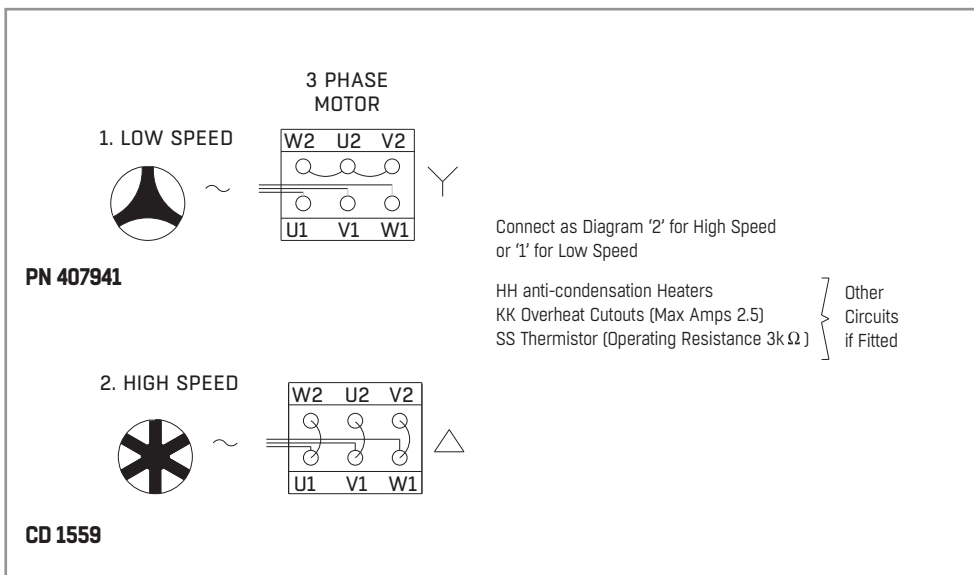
3 PHASE MOTOR

1. LOW SPEED

W2 U2 V2

U1 V1 W1

Connect as Diagram '2' for High Speed or '1' for Low Speed

PN 407941

HH anti-condensation Heaters
KK Overheat Cutouts (Max Amps 2.5)
SS Thermistor (Operating Resistance 3k $\Omega$ )

Other Circuits if Fitted

2. HIGH SPEED

W2 U2 V2

U1 V1 W1

CD 1559